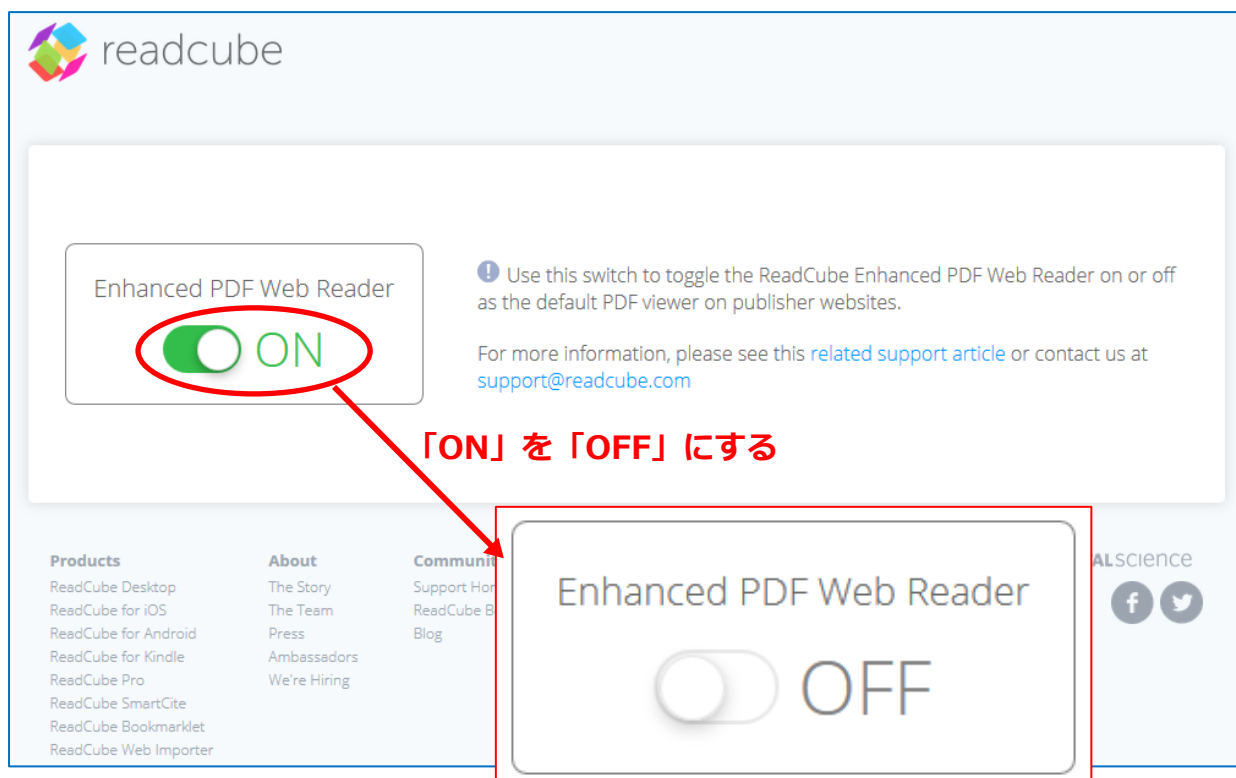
readcube

Enhanced PDF Web Reader

ON

Use this switch to toggle the ReadCube Enhanced PDF Web Reader on or off as the default PDF viewer on publisher websites.

For more information, please see this related support article or contact us at support@readcube.com

「ON」を「OFF」にする

Products
ReadCube Desktop
ReadCube for iOS
ReadCube for Android
ReadCube for Kindle
ReadCube Pro
ReadCube SmartCite
ReadCube Bookmarklet
ReadCube Web Importer

About
The Story
The Team
Press
Ambassadors
We're Hiring

Communit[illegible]
Support Ho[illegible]
ReadCube B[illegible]
Blog

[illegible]ALscience

Enhanced PDF Web Reader

OFF